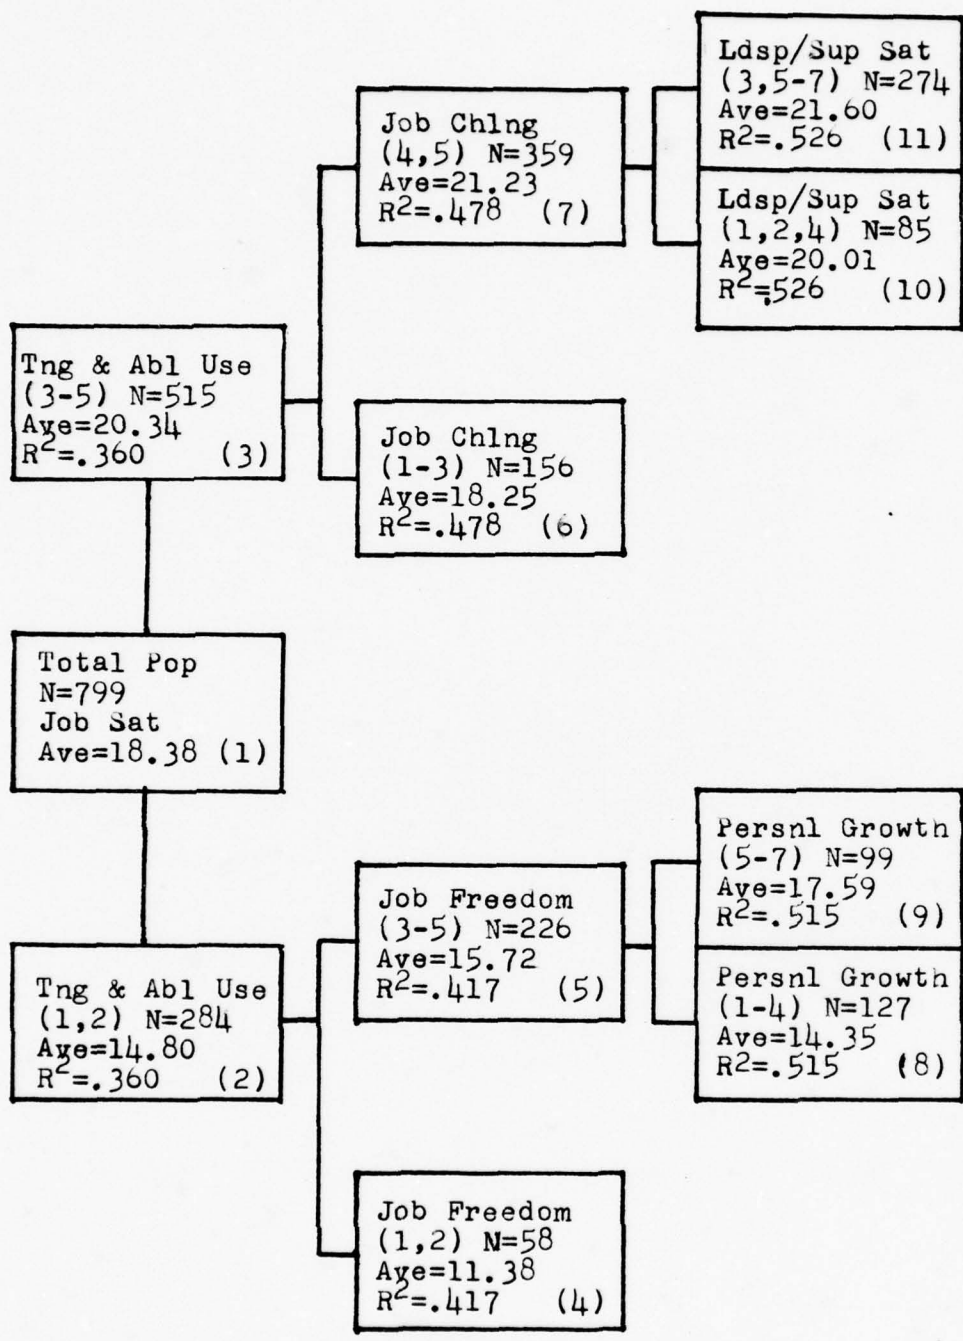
Total Pop
N=799
Job Sat
Ave=18.38 (1)

Tng & Abl Use
(3-5) N=515
Ave=20.34
$R^2$=.360 (3)

Job Chlng
(4,5) N=359
Ave=21.23
$R^2$=.478 (7)

Ldsp/Sup Sat
(3,5-7) N=274
Ave=21.60
$R^2$=.526 (11)

Ldsp/Sup Sat
(1,2,4) N=85
Ave=20.01
$R^2$=.526 (10)

Job Chlng
(1-3) N=156
Ave=18.25
$R^2$=.478 (6)

Tng & Abl Use
(1,2) N=284
Ave=14.80
$R^2$=.360 (2)

Job Freedom
(3-5) N=226
Ave=15.72
$R^2$=.417 (5)

Persnl Growth
(5-7) N=99
Ave=17.59
$R^2$=.515 (9)

Persnl Growth
(1-4) N=127
Ave=14.35
$R^2$=.515 (8)

Job Freedom
(1,2) N=58
Ave=11.38
$R^2$=.417 (4)